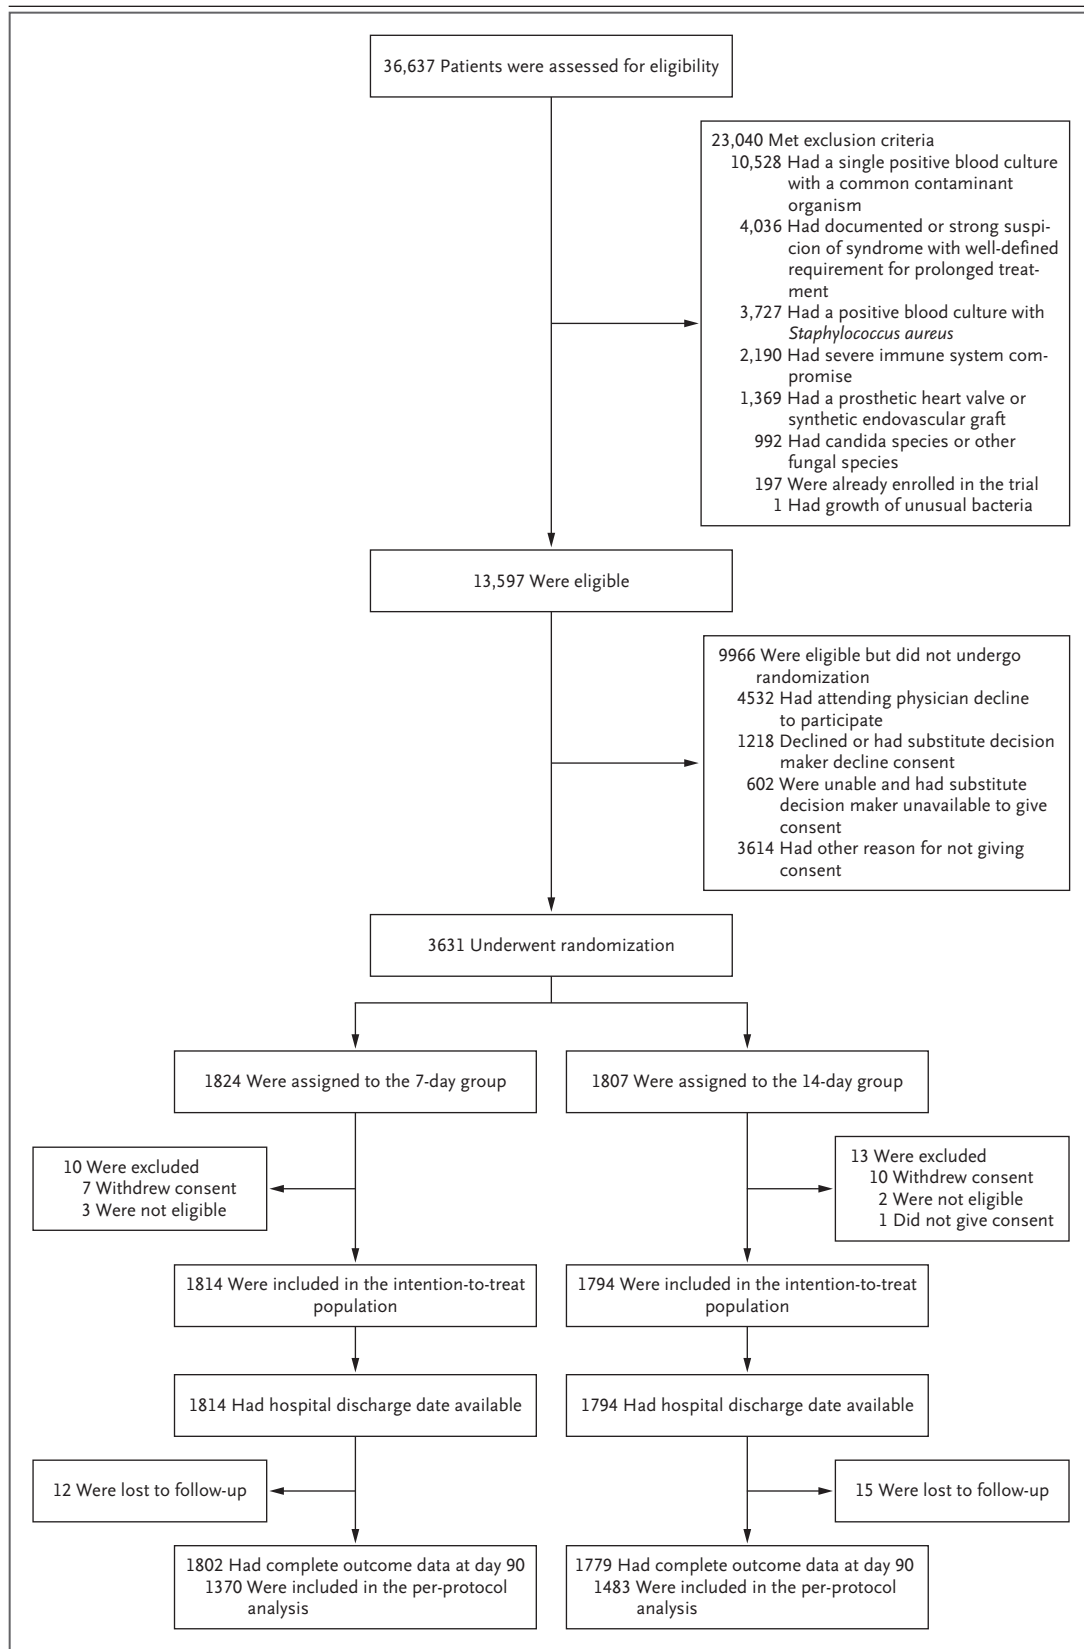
36,637 Patients were assessed for eligibility

23,040 Met exclusion criteria
10,528 Had a single positive blood culture with a common contaminant organism
4,036 Had documented or strong suspicion of syndrome with well-defined requirement for prolonged treatment
3,727 Had a positive blood culture with *Staphylococcus aureus*
2,190 Had severe immune system compromise
1,369 Had a prosthetic heart valve or synthetic endovascular graft
992 Had candida species or other fungal species
197 Were already enrolled in the trial
1 Had growth of unusual bacteria

13,597 Were eligible

9966 Were eligible but did not undergo randomization
4532 Had attending physician decline to participate
1218 Declined or had substitute decision maker decline consent
602 Were unable and had substitute decision maker unavailable to give consent
3614 Had other reason for not giving consent

3631 Underwent randomization

1824 Were assigned to the 7-day group

10 Were excluded
7 Withdrew consent
3 Were not eligible

1814 Were included in the intention-to-treat population

1814 Had hospital discharge date available

12 Were lost to follow-up

1802 Had complete outcome data at day 90
1370 Were included in the per-protocol analysis

1807 Were assigned to the 14-day group

13 Were excluded
10 Withdrew consent
2 Were not eligible
1 Did not give consent

1794 Were included in the intention-to-treat population

1794 Had hospital discharge date available

15 Were lost to follow-up

1779 Had complete outcome data at day 90
1483 Were included in the per-protocol analysis